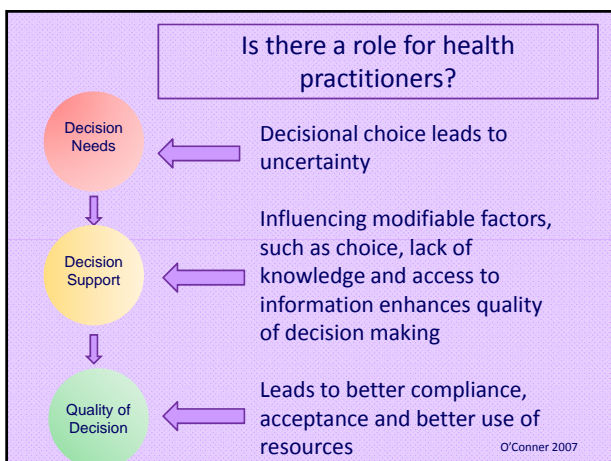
Is there a role for health practitioners?

Decision Needs

Decisional choice leads to uncertainty

Decision Support

Influencing modifiable factors, such as choice, lack of knowledge and access to information enhances quality of decision making

Quality of Decision

Leads to better compliance, acceptance and better use of resources

O'Conner 2007